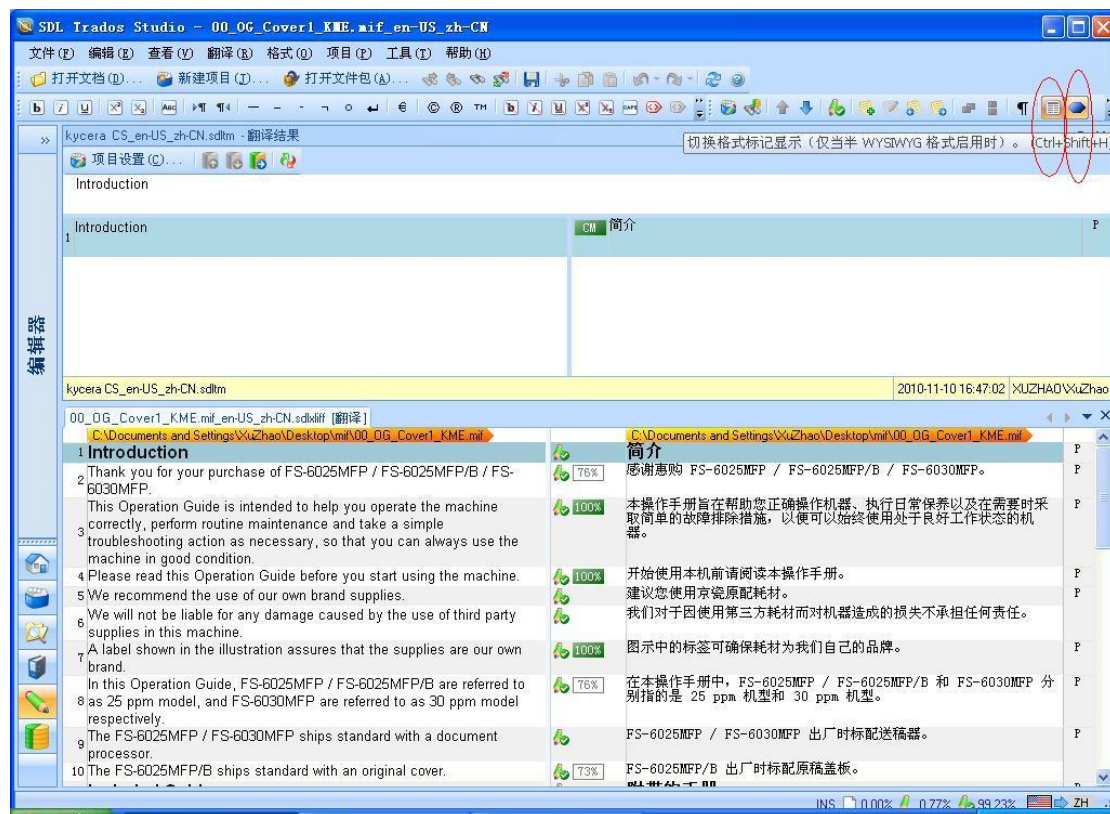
SDL Trados Studio - 00_OG_Cover1_KME.mif_en-US_zh-CN

文件(F) 编辑(E) 查看(V) 翻译(R) 格式(O) 项目(P) 工具(T) 帮助(H)

打开文档(D)... 新建项目(T)... 打开文件包(A)...

kycera CS_en-US_zh-CN.sdltm - 翻译结果

切换格式标记显示（仅当半 WYSIWYG 格式启用时）。(Ctrl+Shift+H)

项目设置(C)...

Introduction

1 Introduction

CM 简介

P

编辑器

kycera CS_en-US_zh-CN.sdltm

2010-11-10 16:47:02 XUZHAO\XuZhao

00_OG_Cover1_KME.mif_en-US_zh-CN.sdlxliff [翻译]

C:\Documents and Settings\XuZhao\Desktop\mif\00_OG_Cover1_KME.mif

C:\Documents and Settings\XuZhao\Desktop\mif\00_OG_Cover1_KME.mif

| # | Source | Match | Target | |
|---|---|---|---|---|
| 1 | Introduction | | 简介 | P |
| 2 | Thank you for your purchase of FS-6025MFP / FS-6025MFP/B / FS-6030MFP. | 76% | 感谢惠购 FS-6025MFP / FS-6025MFP/B / FS-6030MFP。 | P |
| 3 | This Operation Guide is intended to help you operate the machine correctly, perform routine maintenance and take a simple troubleshooting action as necessary, so that you can always use the machine in good condition. | 100% | 本操作手册旨在帮助您正确操作机器、执行日常保养以及在需要时采取简单的故障排除措施，以便可以始终使用处于良好工作状态的机器。 | P |
| 4 | Please read this Operation Guide before you start using the machine. | 100% | 开始使用本机前请阅读本操作手册。 | P |
| 5 | We recommend the use of our own brand supplies. | | 建议您使用京瓷原配耗材。 | P |
| 6 | We will not be liable for any damage caused by the use of third party supplies in this machine. | | 我们对于因使用第三方耗材而对机器造成的损失不承担任何责任。 | |
| 7 | A label shown in the illustration assures that the supplies are our own brand. | 100% | 图示中的标签可确保耗材为我们自己的品牌。 | P |
| 8 | In this Operation Guide, FS-6025MFP / FS-6025MFP/B are referred to as 25 ppm model, and FS-6030MFP are referred to as 30 ppm model respectively. | 76% | 在本操作手册中，FS-6025MFP / FS-6025MFP/B 和 FS-6030MFP 分别指的是 25 ppm 机型和 30 ppm 机型。 | P |
| 9 | The FS-6025MFP / FS-6030MFP ships standard with a document processor. | | FS-6025MFP / FS-6030MFP 出厂时标配送稿器。 | P |
| 10 | The FS-6025MFP/B ships standard with an original cover. | 73% | FS-6025MFP/B 出厂时标配原稿盖板。 | |

INS 0.00% 0.77% 99.23% ZH